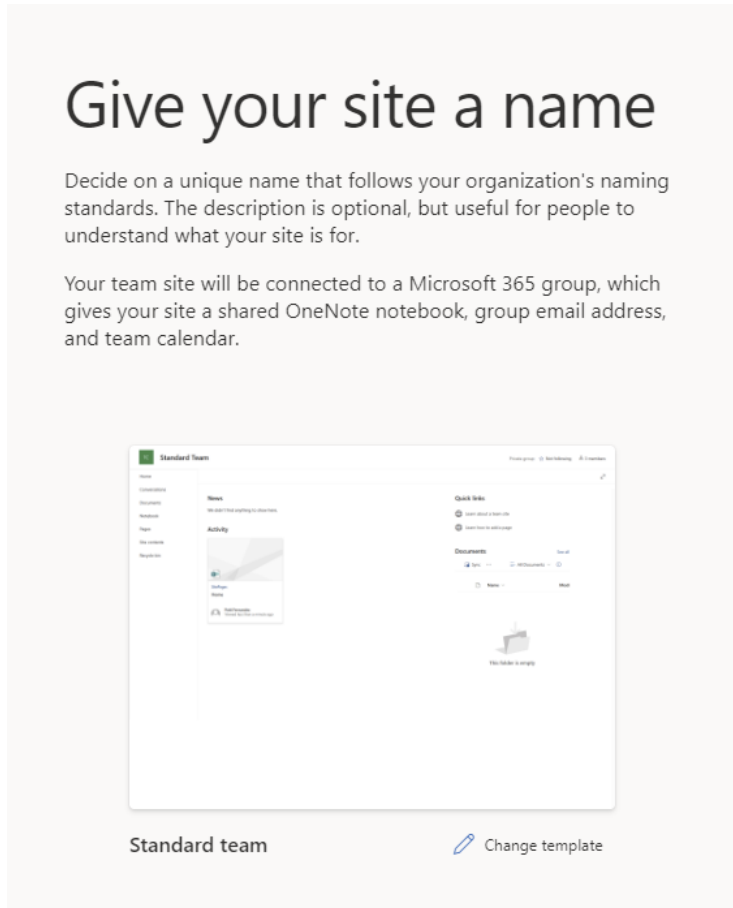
Give your site a name

Decide on a unique name that follows your organization's naming standards. The description is optional, but useful for people to understand what your site is for.

Your team site will be connected to a Microsoft 365 group, which gives your site a shared OneNote notebook, group email address, and team calendar.

Standard Team

Private group Not following 1 member

Home
Conversations
Documents
Notebook
Pages
Site contents
Recycle bin

News
We didn't find anything to show here.

Activity

Quick links
Learn about a team site
Learn how to add a page

Documents
See all
Sync
All Documents
Name
Modified

This folder is empty

Standard team

Change template